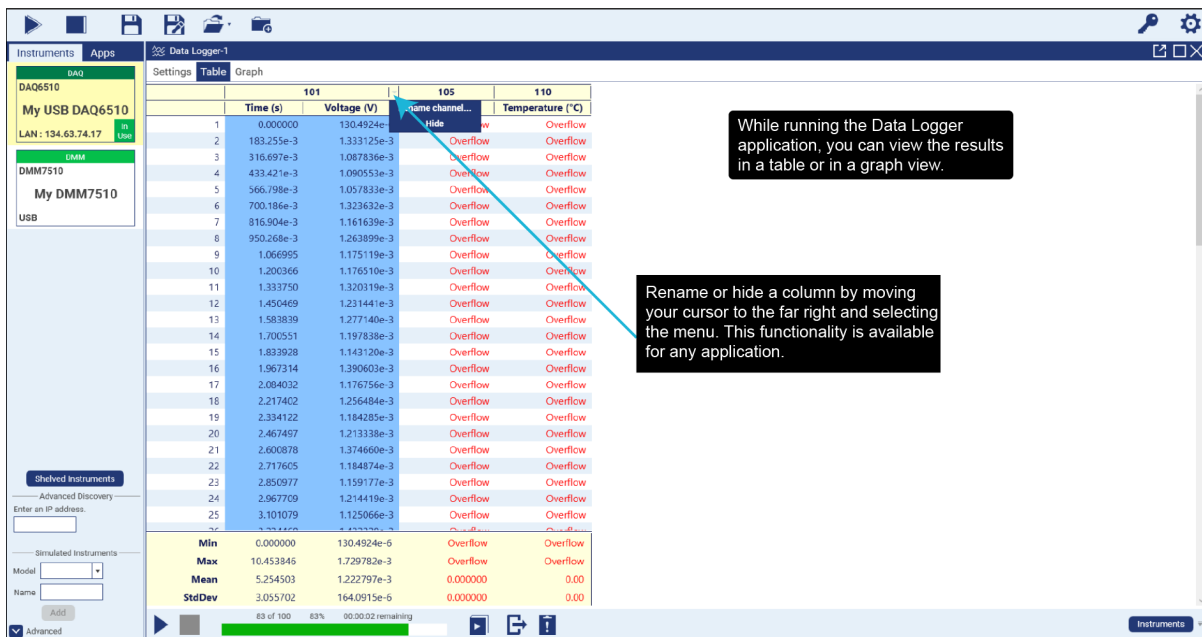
Instruments Apps

DAQ
DAQ6510
My USB DAQ6510
LAN : 134.63.74.17 In Use

DMM
DMM7510
My DMM7510
USB

Data Logger-1

Settings Table Graph

| | 101 | | 105 | 110 |
|---|---|---|---|---|
| | Time (s) | Voltage (V) | Rename channel... | Temperature (°C) |
| 1 | 0.000000 | 130.4924e- | Hide | Overflow |
| 2 | 183.255e-3 | 1.333125e-3 | Overflow | Overflow |
| 3 | 316.697e-3 | 1.087836e-3 | Overflow | Overflow |
| 4 | 433.421e-3 | 1.090553e-3 | Overflow | Overflow |
| 5 | 566.798e-3 | 1.057833e-3 | Overflow | Overflow |
| 6 | 700.186e-3 | 1.323632e-3 | Overflow | Overflow |
| 7 | 816.904e-3 | 1.161639e-3 | Overflow | Overflow |
| 8 | 950.268e-3 | 1.263899e-3 | Overflow | Overflow |
| 9 | 1.066995 | 1.175119e-3 | Overflow | Overflow |
| 10 | 1.200366 | 1.176510e-3 | Overflow | Overflow |
| 11 | 1.333750 | 1.320319e-3 | Overflow | Overflow |
| 12 | 1.450469 | 1.231441e-3 | Overflow | Overflow |
| 13 | 1.583839 | 1.277140e-3 | Overflow | Overflow |
| 14 | 1.700551 | 1.197838e-3 | Overflow | Overflow |
| 15 | 1.833928 | 1.143120e-3 | Overflow | Overflow |
| 16 | 1.967314 | 1.390603e-3 | Overflow | Overflow |
| 17 | 2.084032 | 1.176756e-3 | Overflow | Overflow |
| 18 | 2.217402 | 1.256484e-3 | Overflow | Overflow |
| 19 | 2.334122 | 1.184285e-3 | Overflow | Overflow |
| 20 | 2.467497 | 1.213338e-3 | Overflow | Overflow |
| 21 | 2.600878 | 1.374660e-3 | Overflow | Overflow |
| 22 | 2.717605 | 1.184874e-3 | Overflow | Overflow |
| 23 | 2.850977 | 1.159177e-3 | Overflow | Overflow |
| 24 | 2.967709 | 1.214419e-3 | Overflow | Overflow |
| 25 | 3.101079 | 1.125066e-3 | Overflow | Overflow |
| Min | 0.000000 | 130.4924e-6 | Overflow | Overflow |
| Max | 10.453846 | 1.729782e-3 | Overflow | Overflow |
| Mean | 5.254503 | 1.222797e-3 | 0.000000 | 0.00 |
| StdDev | 3.055702 | 164.0915e-6 | 0.000000 | 0.00 |

While running the Data Logger application, you can view the results in a table or in a graph view.

Rename or hide a column by moving your cursor to the far right and selecting the menu. This functionality is available for any application.

Shelved Instruments
Advanced Discovery
Enter an IP address.
Simulated Instruments
Model
Name
Add
Advanced

83 of 100 83% 00:00:02 remaining

Instruments